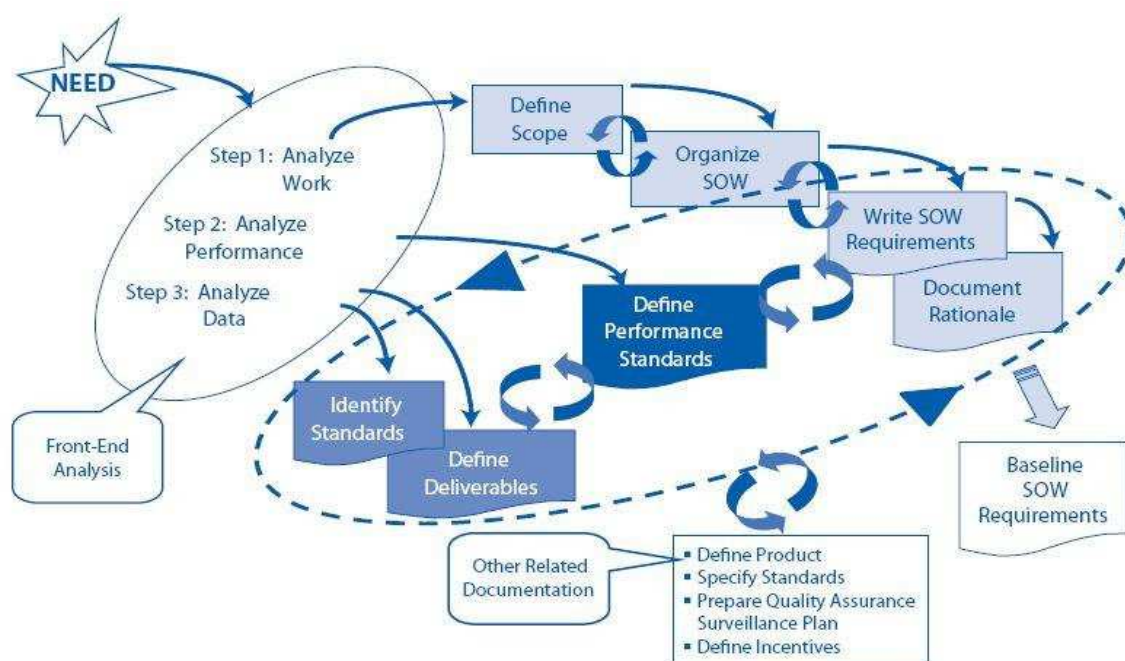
NEED

Step 1: Analyze Work

Step 2: Analyze Performance

Step 3: Analyze Data

Front-End Analysis

Define Scope

Organize SOW

Write SOW Requirements

Document Rationale

Define Performance Standards

Identify Standards

Define Deliverables

Baseline SOW Requirements

Other Related Documentation

▪ Define Product
▪ Specify Standards
▪ Prepare Quality Assurance Surveillance Plan
▪ Define Incentives